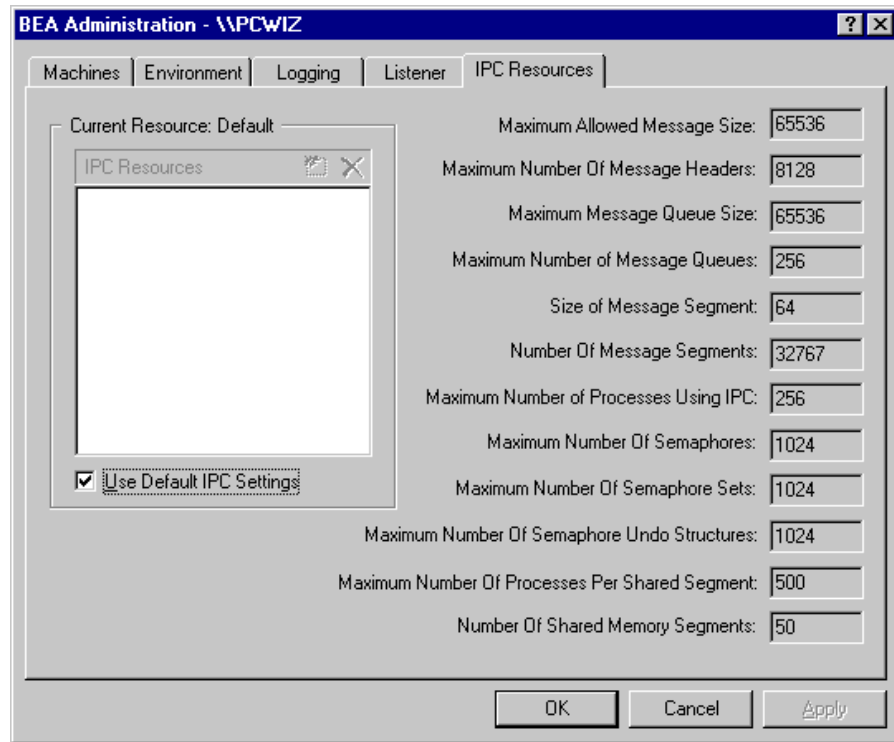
BEA Administration - \\PCWIZ

? X

Machines | Environment | Logging | Listener | IPC Resources

Current Resource: Default

IPC Resources

Use Default IPC Settings

Maximum Allowed Message Size: 65536

Maximum Number Of Message Headers: 8128

Maximum Message Queue Size: 65536

Maximum Number of Message Queues: 256

Size of Message Segment: 64

Number Of Message Segments: 32767

Maximum Number of Processes Using IPC: 256

Maximum Number Of Semaphores: 1024

Maximum Number Of Semaphore Sets: 1024

Maximum Number Of Semaphore Undo Structures: 1024

Maximum Number Of Processes Per Shared Segment: 500

Number Of Shared Memory Segments: 50

OK | Cancel | Apply